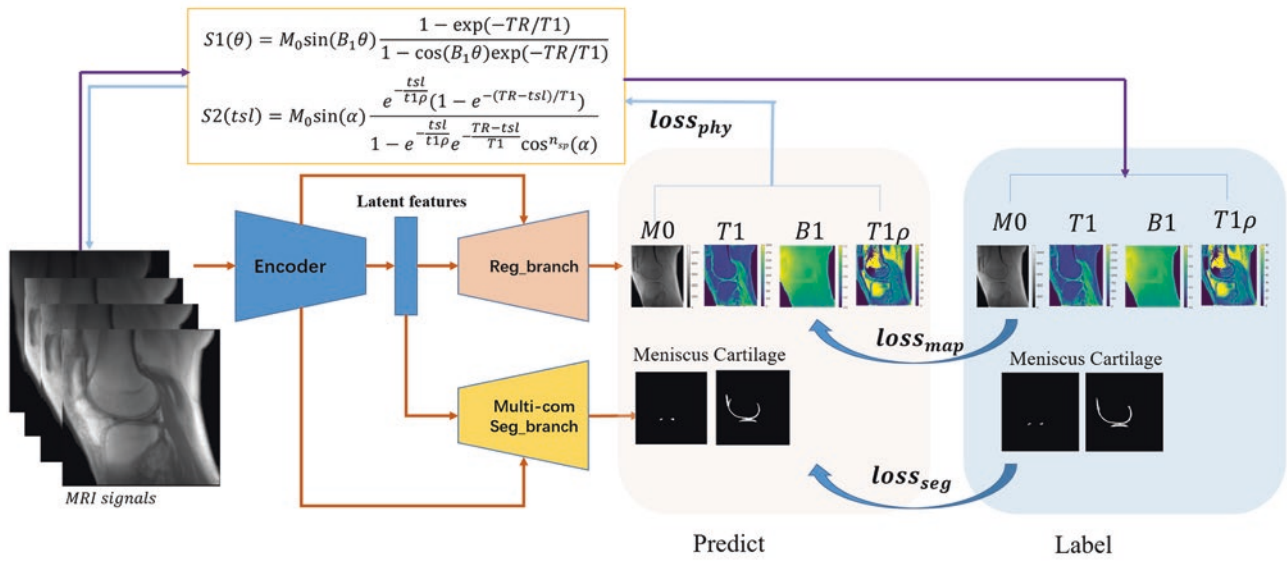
$S1(\theta) = M_0 \sin(B_1\theta) \frac{1 - \exp(-TR/T1)}{1 - \cos(B_1\theta)\exp(-TR/T1)}$

$S2(tsl) = M_0 \sin(\alpha) \frac{e^{-\frac{tsl}{t1\rho}}(1 - e^{-(TR-tsl)/T1})}{1 - e^{-\frac{tsl}{t1\rho}} e^{-\frac{TR-tsl}{T1}} \cos^{n_{sp}}(\alpha)}$

$loss_{phy}$

Latent features

Encoder

Reg_branch

Multi-com Seg_branch

$M0$ $T1$ $B1$ $T1\rho$

$M0$ $T1$ $B1$ $T1\rho$

$loss_{map}$

Meniscus Cartilage

Meniscus Cartilage

$loss_{seg}$

MRI signals

Predict

Label